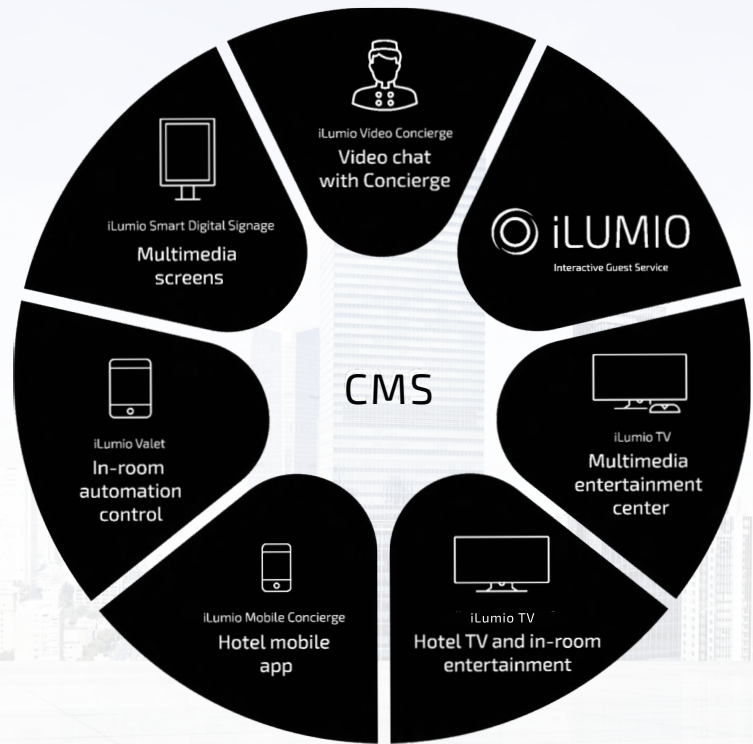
iLumio Video Concierge
Video chat with Concierge

iLUMIO
Interactive Guest Service

iLumio TV
Multimedia entertainment center

iLumio TV
Hotel TV and in-room entertainment

iLumio Mobile Concierge
Hotel mobile app

iLumio Valet
In-room automation control

iLumio Smart Digital Signage
Multimedia screens

CMS